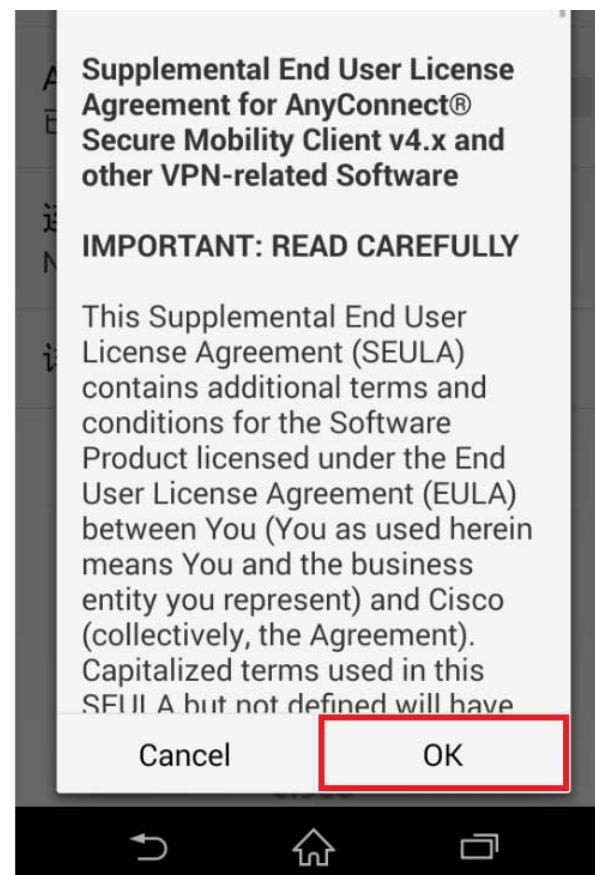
Supplemental End User License Agreement for AnyConnect® Secure Mobility Client v4.x and other VPN-related Software

IMPORTANT: READ CAREFULLY

This Supplemental End User License Agreement (SEULA) contains additional terms and conditions for the Software Product licensed under the End User License Agreement (EULA) between You (You as used herein means You and the business entity you represent) and Cisco (collectively, the Agreement). Capitalized terms used in this SEULA but not defined will have

Cancel

OK